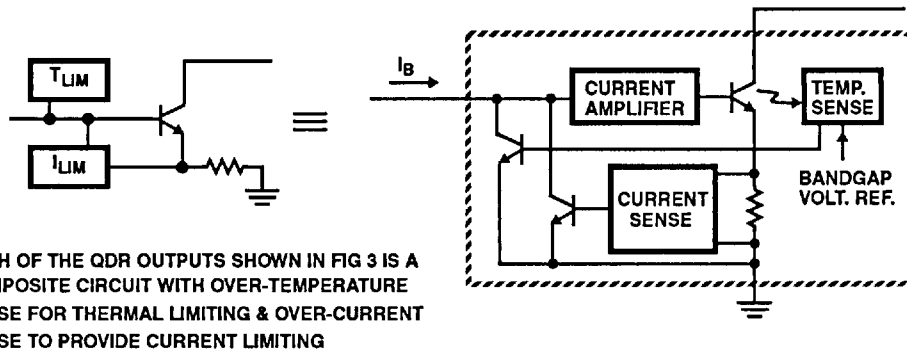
$T_{LIM}$

$I_{LIM}$

≡

$I_B$

CURRENT AMPLIFIER

TEMP. SENSE

CURRENT SENSE

BANDGAP VOLT. REF.

H OF THE QDR OUTPUTS SHOWN IN FIG 3 IS A
IPOSITE CIRCUIT WITH OVER-TEMPERATURE
SE FOR THERMAL LIMITING & OVER-CURRENT
SE TO PROVIDE CURRENT LIMITING